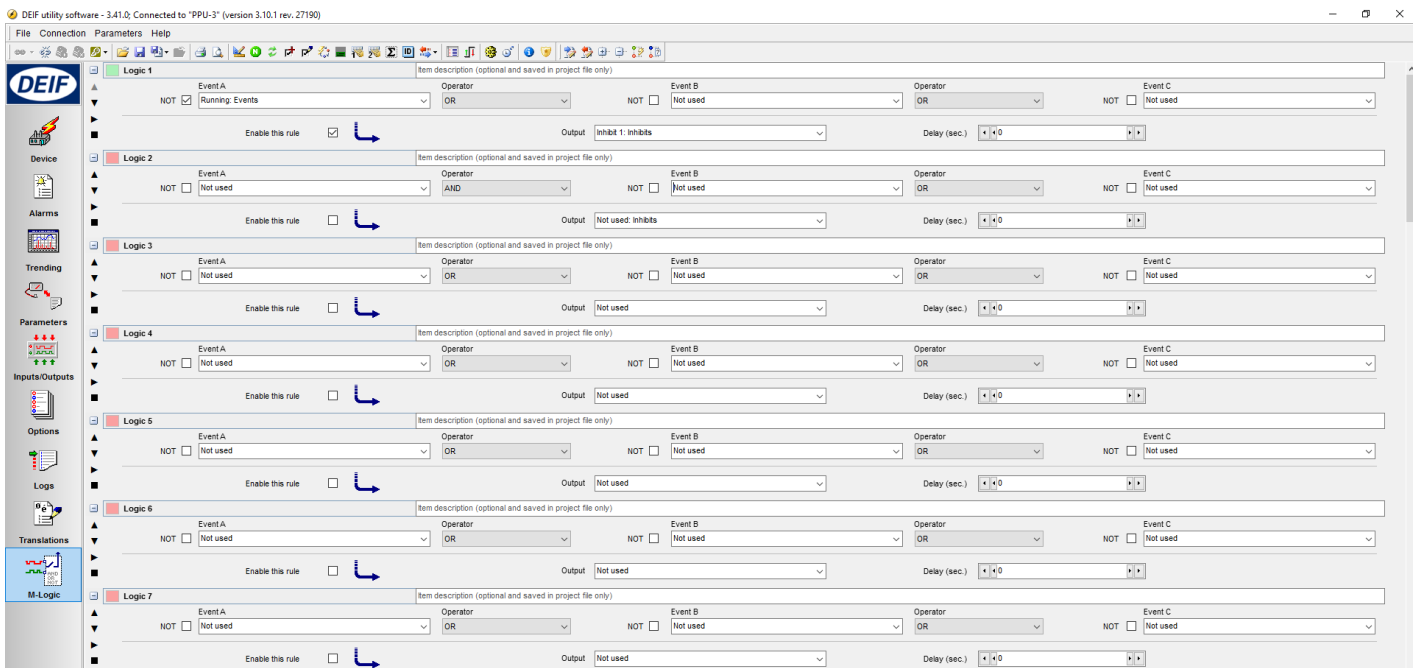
DEIF utility software - 3.41.0; Connected to "PPU-3" (version 3.10.1 rev. 27190)

File Connection Parameters Help

DEIF

Device

Alarms

Trending

Parameters

Inputs/Outputs

Options

Logs

Translations

M-Logic

Logic 1
Item description (optional and saved in project file only)
Event A
NOT Running: Events
Operator
OR
Event B
NOT Not used
Operator
OR
Event C
NOT Not used
Enable this rule
Output Inhibit 1: Inhibits
Delay (sec.) 0

Logic 2
Item description (optional and saved in project file only)
Event A
NOT Not used
Operator
AND
Event B
NOT Not used
Operator
OR
Event C
NOT Not used
Enable this rule
Output Not used: Inhibits
Delay (sec.) 0

Logic 3
Item description (optional and saved in project file only)
Event A
NOT Not used
Operator
OR
Event B
NOT Not used
Operator
OR
Event C
NOT Not used
Enable this rule
Output Not used
Delay (sec.) 0

Logic 4
Item description (optional and saved in project file only)
Event A
NOT Not used
Operator
OR
Event B
NOT Not used
Operator
OR
Event C
NOT Not used
Enable this rule
Output Not used
Delay (sec.) 0

Logic 5
Item description (optional and saved in project file only)
Event A
NOT Not used
Operator
OR
Event B
NOT Not used
Operator
OR
Event C
NOT Not used
Enable this rule
Output Not used
Delay (sec.) 0

Logic 6
Item description (optional and saved in project file only)
Event A
NOT Not used
Operator
OR
Event B
NOT Not used
Operator
OR
Event C
NOT Not used
Enable this rule
Output Not used
Delay (sec.) 0

Logic 7
Item description (optional and saved in project file only)
Event A
NOT Not used
Operator
OR
Event B
NOT Not used
Operator
OR
Event C
NOT Not used
Enable this rule
Output Not used
Delay (sec.) 0